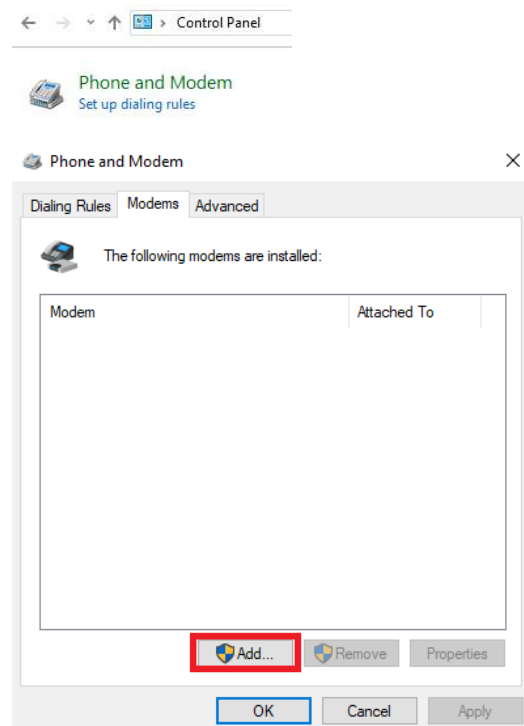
Control Panel

Phone and Modem
Set up dialing rules

Phone and Modem

Dialing Rules | Modems | Advanced

The following modems are installed:

| Modem | Attached To |
|---|---|

Add... Remove Properties

OK Cancel Apply